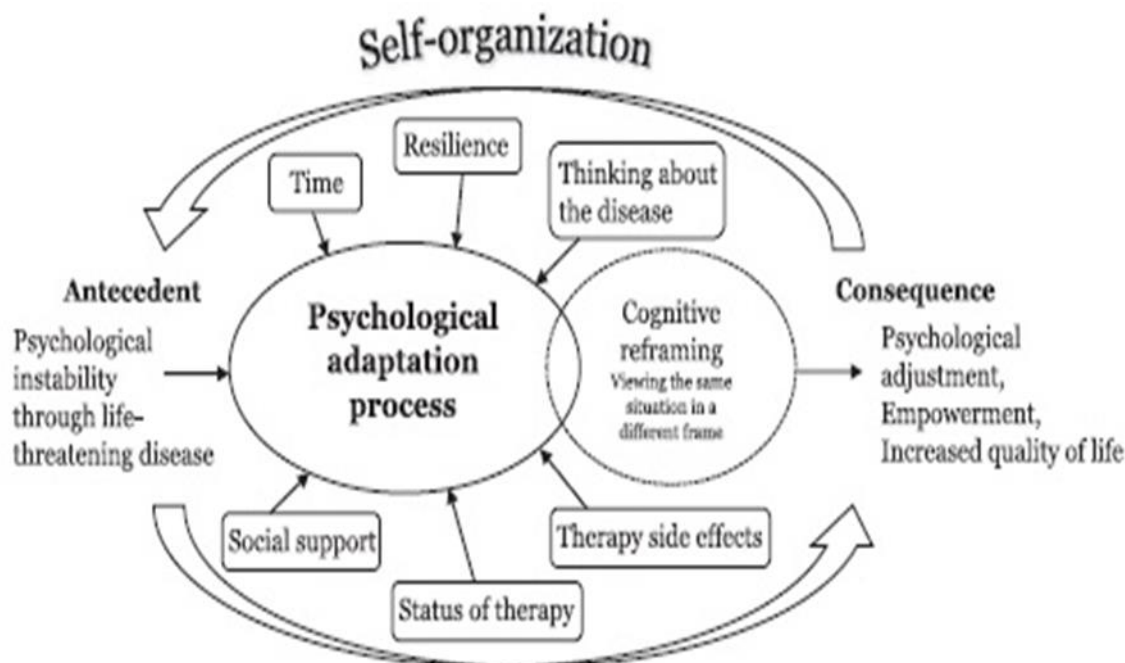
Self-organization

Time

Resilience

Thinking about the disease

Antecedent

Psychological instability through life-threatening disease

Psychological adaptation process

Cognitive reframing
Viewing the same situation in a different frame

Consequence

Psychological adjustment, Empowerment, Increased quality of life

Social support

Status of therapy

Therapy side effects